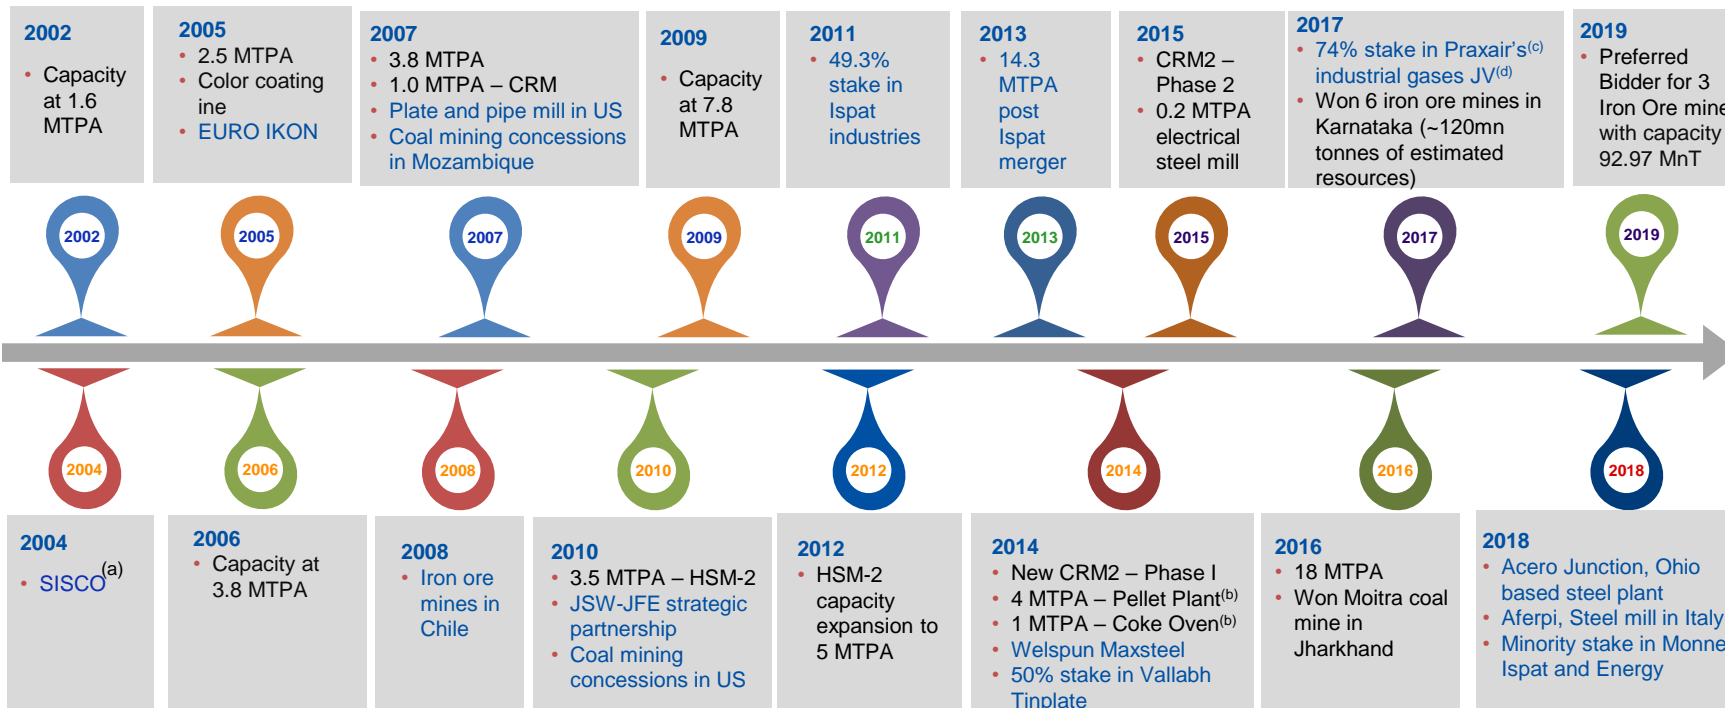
2002
• Capacity at 1.6 MTPA

2005
• 2.5 MTPA
• Color coating ine
• EURO IKON

2007
• 3.8 MTPA
• 1.0 MTPA – CRM
• Plate and pipe mill in US
• Coal mining concessions in Mozambique

2009
• Capacity at 7.8 MTPA

2011
• 49.3% stake in Ispat industries

2013
• 14.3 MTPA post Ispat merger

2015
• CRM2 – Phase 2
• 0.2 MTPA electrical steel mill

2017
• 74% stake in Praxair's$^{(c)}$ industrial gases JV$^{(d)}$
• Won 6 iron ore mines in Karnataka (~120mn tonnes of estimated resources)

2019
• Preferred Bidder for 3 Iron Ore mine with capacity 92.97 MnT

2002 2005 2007 2009 2011 2013 2015 2017 2019

2004 2006 2008 2010 2012 2014 2016 2018

2004
• SISCO$^{(a)}$

2006
• Capacity at 3.8 MTPA

2008
• Iron ore mines in Chile

2010
• 3.5 MTPA – HSM-2
• JSW-JFE strategic partnership
• Coal mining concessions in US

2012
• HSM-2 capacity expansion to 5 MTPA

2014
• New CRM2 – Phase I
• 4 MTPA – Pellet Plant$^{(b)}$
• 1 MTPA – Coke Oven$^{(b)}$
• Welspun Maxsteel
• 50% stake in Vallabh Tinplate

2016
• 18 MTPA
• Won Moitra coal mine in Jharkhand

2018
• Acero Junction, Ohio based steel plant
• Aferpi, Steel mill in Italy
• Minority stake in Monne Ispat and Energy